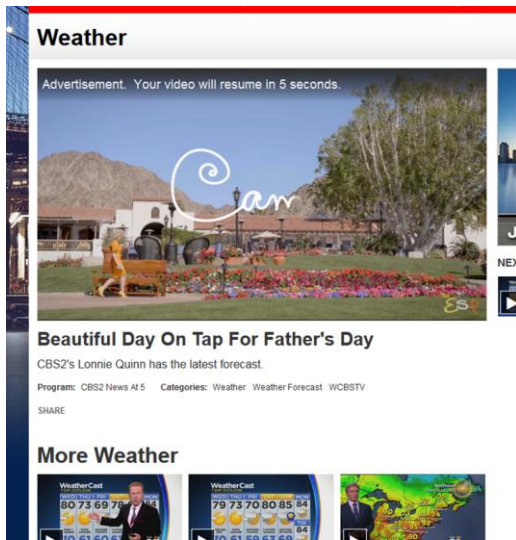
Weather

Advertisement. Your video will resume in 5 seconds.

Beautiful Day On Tap For Father's Day

CBS2's Lonnie Quinn has the latest forecast.

Program: CBS2 News At 5 Categories: Weather Weather Forecast WCBSTV

SHARE

More Weather

WeatherCast

80 73 69 78

WeatherCast

79 73 70 80 85 84

NEX